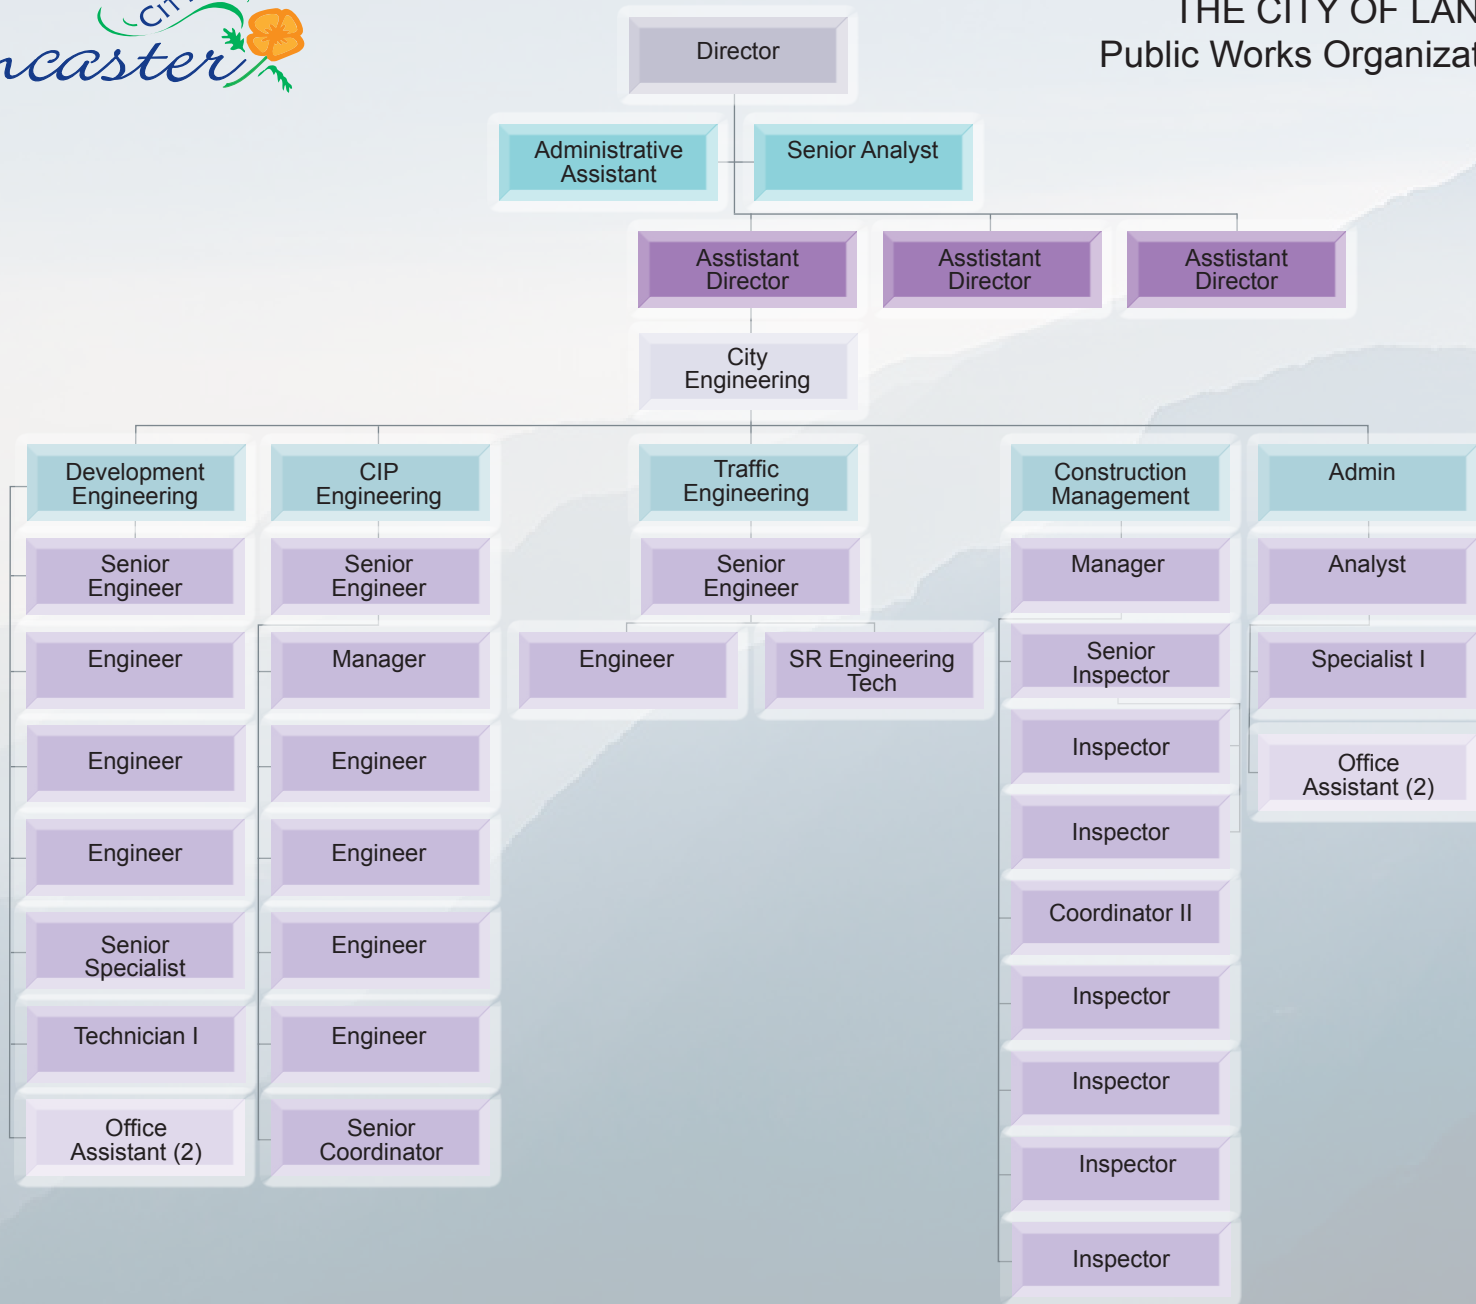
CIT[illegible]
ncaster

THE CITY OF LAN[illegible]
Public Works Organizat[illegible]

Director

Administrative Assistant

Senior Analyst

Asstistant Director

Asstistant Director

Asstistant Director

City Engineering

Development Engineering

Senior Engineer

Engineer

Engineer

Engineer

Senior Specialist

Technician I

Office Assistant (2)

CIP Engineering

Senior Engineer

Manager

Engineer

Engineer

Engineer

Engineer

Senior Coordinator

Traffic Engineering

Senior Engineer

Engineer

SR Engineering Tech

Construction Management

Manager

Senior Inspector

Inspector

Inspector

Coordinator II

Inspector

Inspector

Inspector

Inspector

Admin

Analyst

Specialist I

Office Assistant (2)